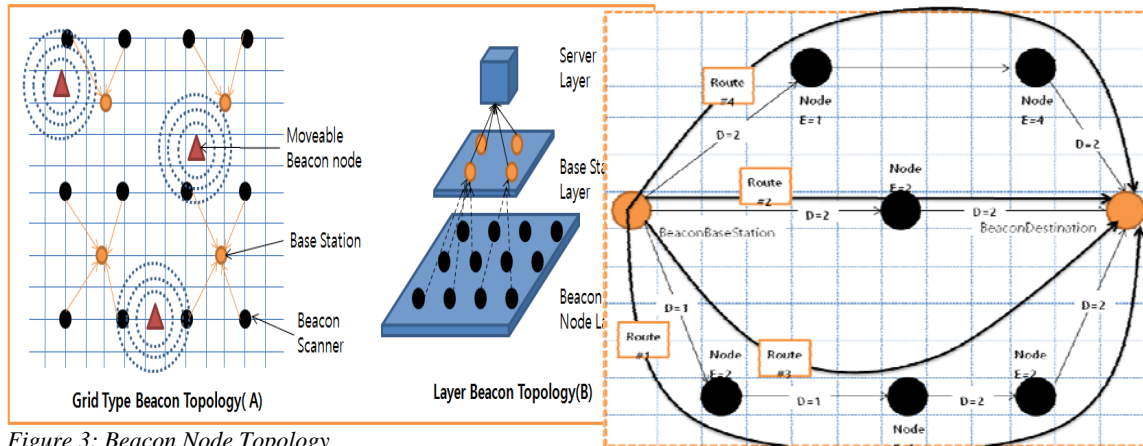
Moveable Beacon node

Base Station

Beacon Scanner

Grid Type Beacon Topology( A)

Server Layer

Base Sta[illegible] Layer

Beacon Node La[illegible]

Layer Beacon Topology(B)

Route #4

Node E=1

Node E=4

D=2

D=2

Route #2

Node E=2

D=2

D=2

BeaconBaseStation

BeaconDestination

D=1

D=2

Route #1

Node E=2

Route #3

Node E=2

D=1

D=2

Node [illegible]

Figure 3: Beacon Node Topology